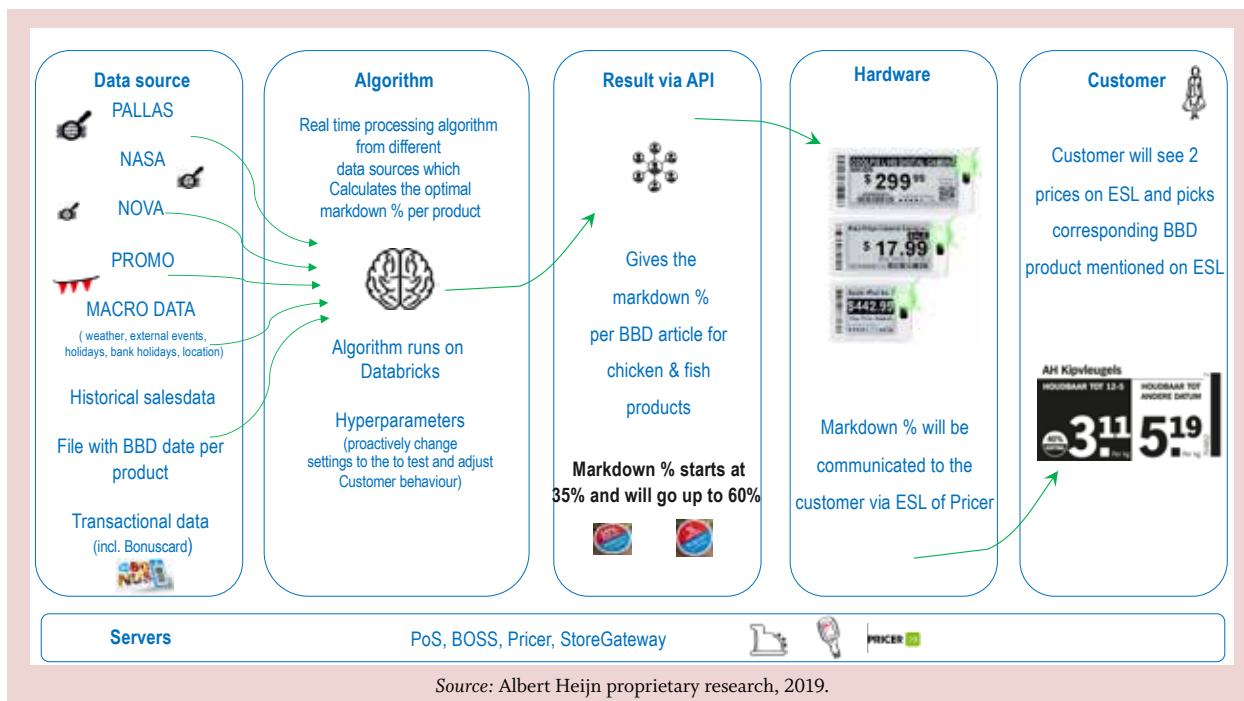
Data source

PALLAS

NASA

NOVA

PROMO

MACRO DATA

( weather, external events, holidays, bank holidays, location)

Historical salesdata

File with BBD date per product

Transactional data (incl. Bonuscard)

Algorithm

Real time processing algorithm from different data sources which Calculates the optimal markdown % per product

Algorithm runs on Databricks

Hyperparameters (proactively change settings to the to test and adjust Customer behaviour)

Result via API

Gives the markdown % per BBD article for chicken & fish products

Markdown % starts at 35% and will go up to 60%

Hardware

$ 299.99

$ 17.99

$442.99

Markdown % will be communicated to the customer via ESL of Pricer

Customer

Customer will see 2 prices on ESL and picks corresponding BBD product mentioned on ESL

AH Kipvleugels

HOUDBAAR TOT 12-5

HOUDBAAR TOT ANDERE DATUM

40%

3.11

5.19

Servers

PoS, BOSS, Pricer, StoreGateway

PRICER

Source: Albert Heijn proprietary research, 2019.